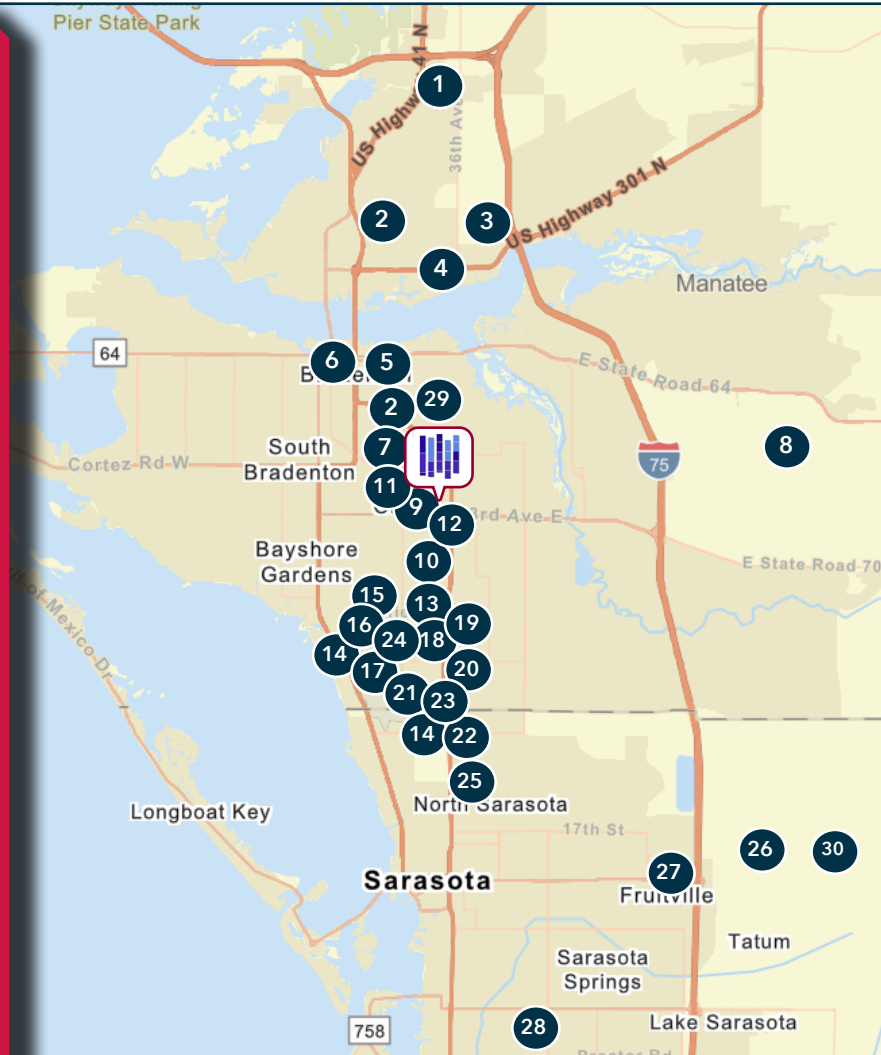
Pier State Park
1
US Highway 41 N
36th Ave
2
3
US Highway 301 N
4
Manatee
64
6
5
Bradenton
E State Road 64
2
29
South Bradenton
7
8
Cortez Rd W
75
11
9
3rd Ave E
12
Bayshore Gardens
10
E State Road 70
15
13
16
19
24
18
14
17
20
21
23
14
22
25
Longboat Key
North Sarasota
17th St
26
30
Sarasota
27
Fruitville
Tatum
Sarasota Springs
758
28
Lake Sarasota